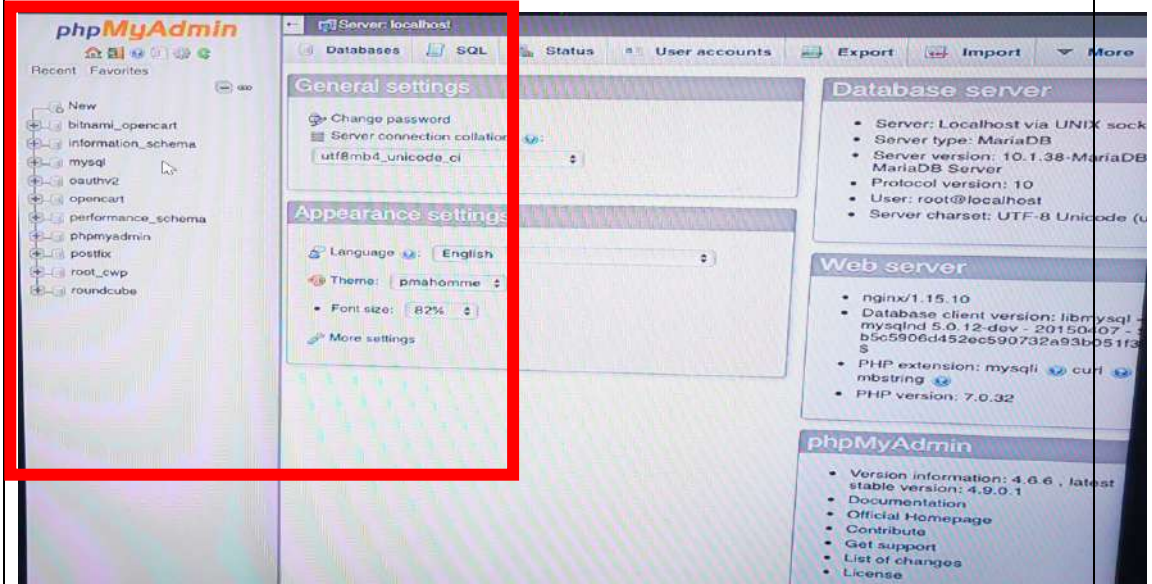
phpMyAdmin

Recent Favorites

New
bitnami_opencart
information_schema
mysql
oauthv2
opencart
performance_schema
phpmyadmin
postfix
root_cwp
roundcube

Server: localhost

Databases SQL Status User accounts Export Import More

General settings

Change password
Server connection collation:
utf8mb4_unicode_ci

Appearance settings

Language: English
Theme: pmahomme
Font size: 82%
More settings

Database server

- Server: Localhost via UNIX sock
- Server type: MariaDB
- Server version: 10.1.38-MariaDB MariaDB Server
- Protocol version: 10
- User: root@localhost
- Server charset: UTF-8 Unicode (u

Web server

- nginx/1.15.10
- Database client version: libmysql - mysqlnd 5.0.12-dev - 20150407 - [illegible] b5c5906d452ec590732a93b051f3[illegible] s
- PHP extension: mysqli curl mbstring
- PHP version: 7.0.32

phpMyAdmin

- Version information: 4.6.6, latest stable version: 4.9.0.1
- Documentation
- Official Homepage
- Contribute
- Get support
- List of changes
- License